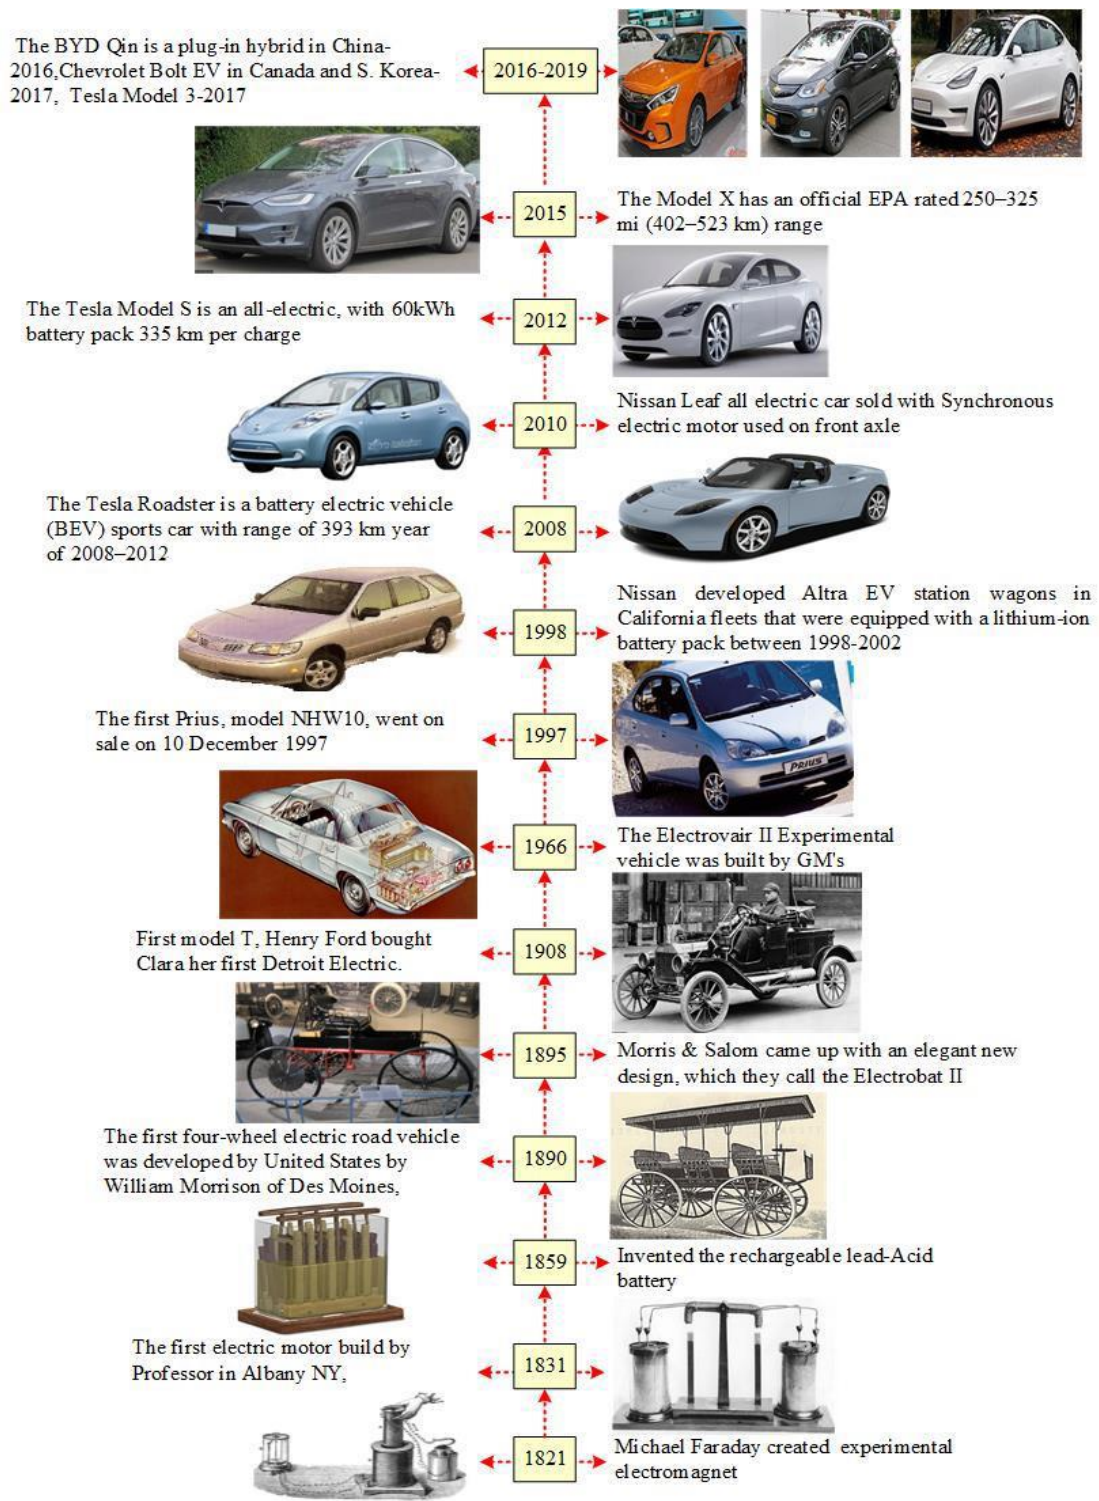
The BYD Qin is a plug-in hybrid in China-2016,Chevrolet Bolt EV in Canada and S. Korea-2017, Tesla Model 3-2017

2016-2019

2015

The Model X has an official EPA rated 250–325 mi (402–523 km) range

The Tesla Model S is an all-electric, with 60kWh battery pack 335 km per charge

2012

2010

Nissan Leaf all electric car sold with Synchronous electric motor used on front axle

The Tesla Roadster is a battery electric vehicle (BEV) sports car with range of 393 km year of 2008–2012

2008

1998

Nissan developed Altra EV station wagons in California fleets that were equipped with a lithium-ion battery pack between 1998-2002

The first Prius, model NHW10, went on sale on 10 December 1997

1997

1966

The Electrovair II Experimental vehicle was built by GM's

First model T, Henry Ford bought Clara her first Detroit Electric.

1908

1895

Morris & Salom came up with an elegant new design, which they call the Electrobat II

The first four-wheel electric road vehicle was developed by United States by William Morrison of Des Moines,

1890

1859

Invented the rechargeable lead-Acid battery

The first electric motor build by Professor in Albany NY,

1831

1821

Michael Faraday created experimental electromagnet